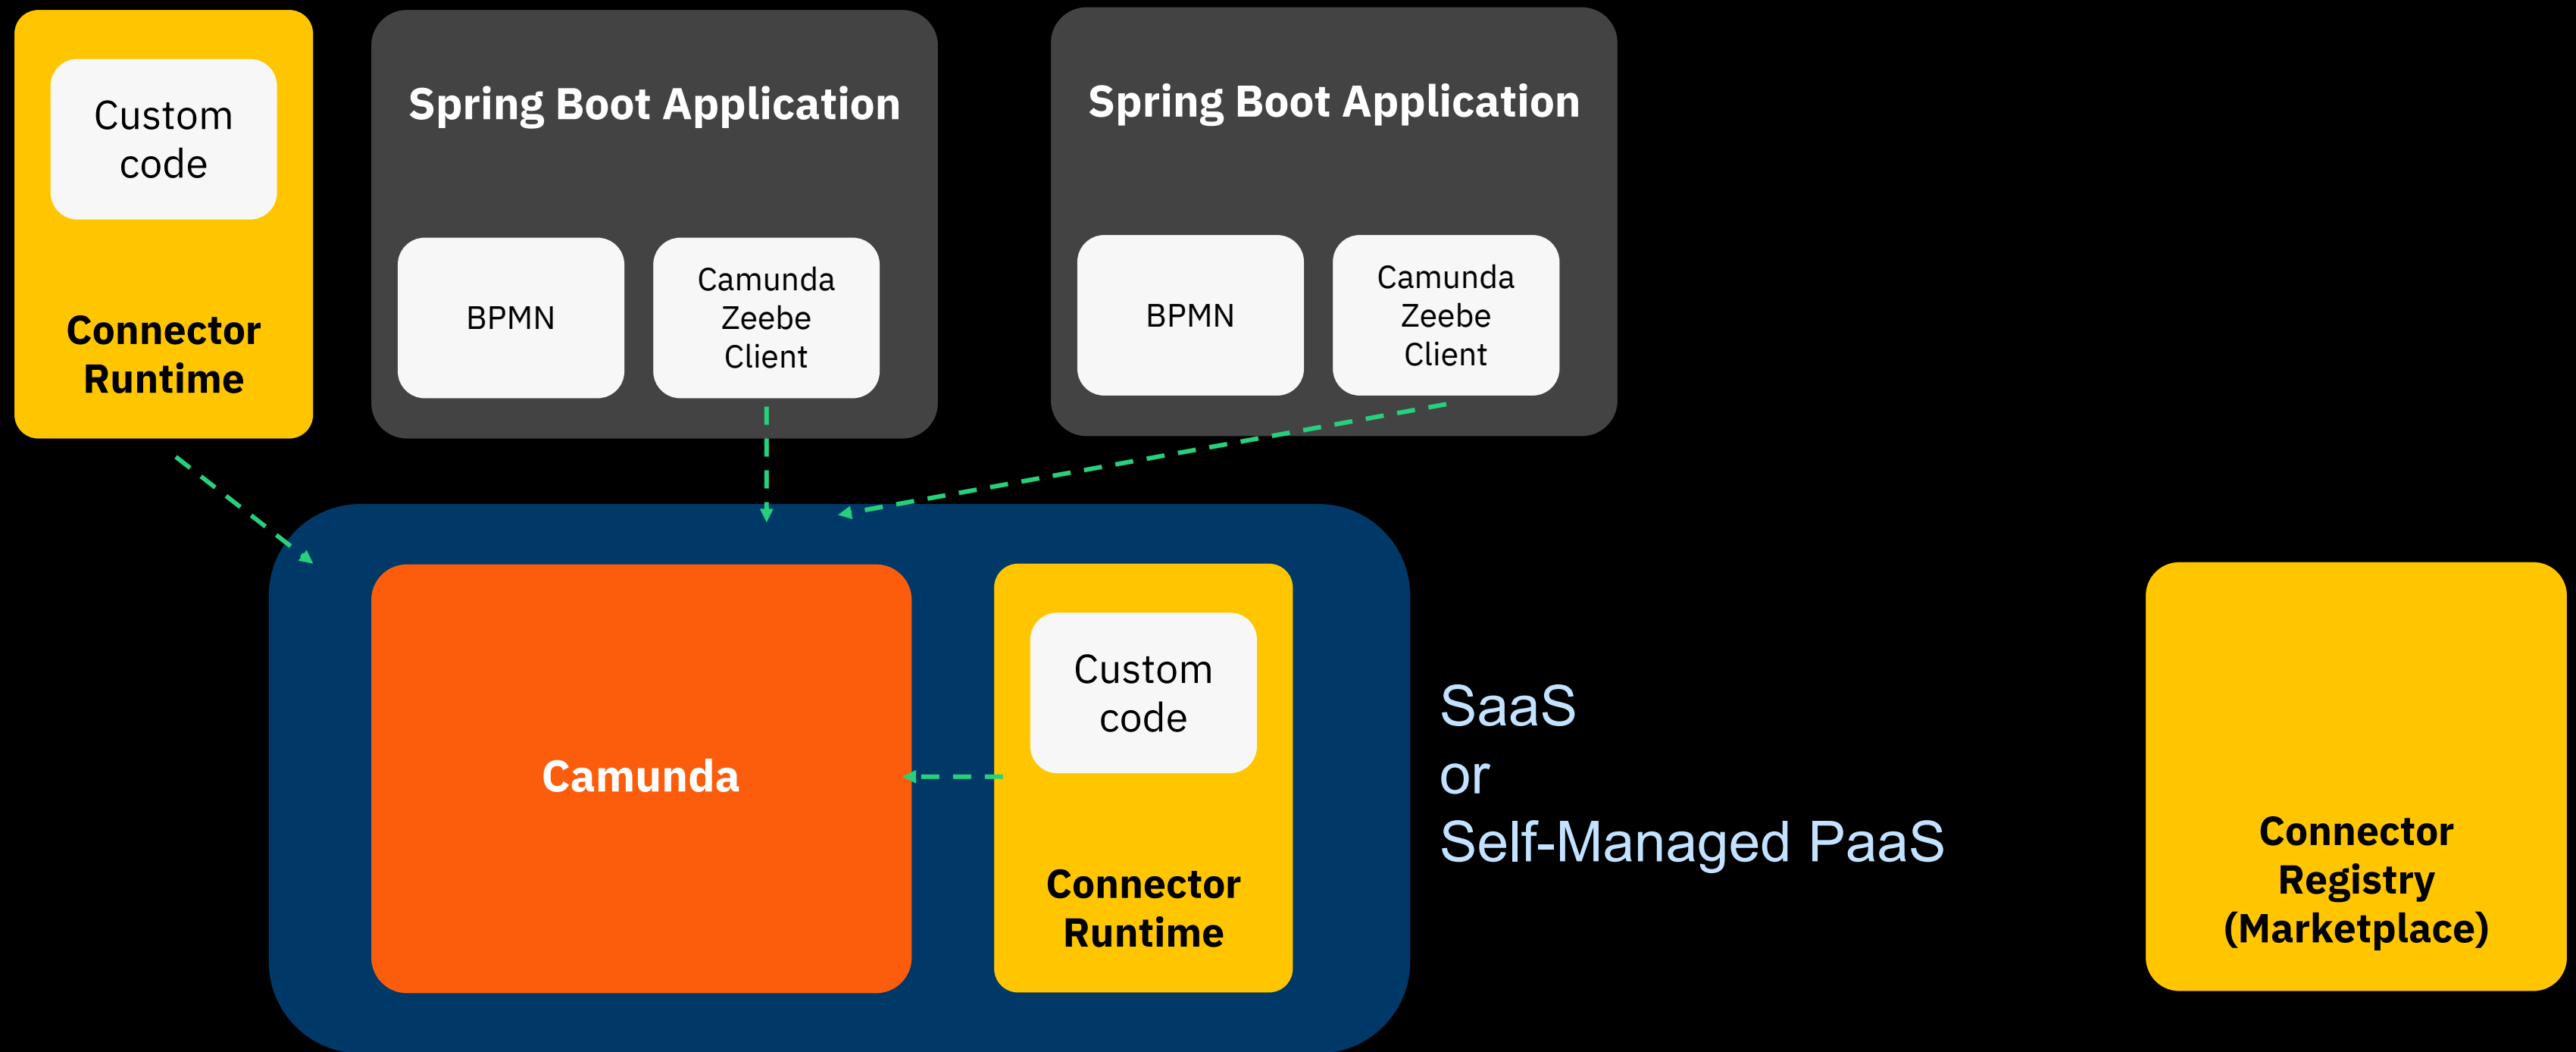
Custom code

Connector Runtime

Spring Boot Application

BPMN

Camunda Zeebe Client

Spring Boot Application

BPMN

Camunda Zeebe Client

Camunda

Custom code

Connector Runtime

SaaS
or
Self-Managed PaaS

Connector Registry (Marketplace)